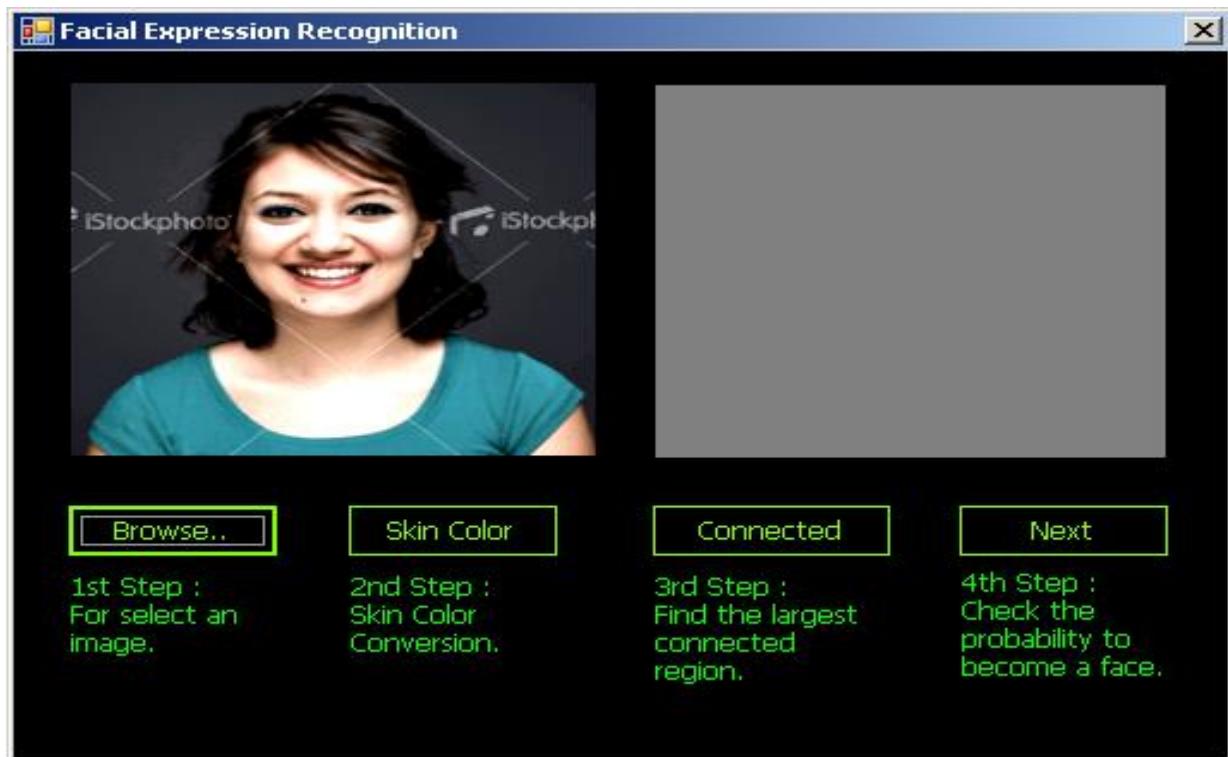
Facial Expression Recognition

iStockphoto iStockph

Browse..

1st Step :
For select an image.

Skin Color

2nd Step :
Skin Color Conversion.

Connected

3rd Step :
Find the largest connected region.

Next

4th Step :
Check the probability to become a face.